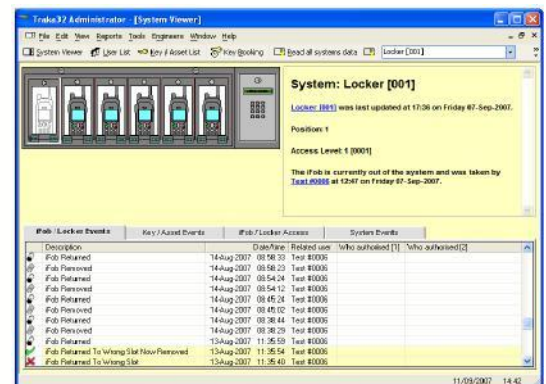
Traka32 Administrator - [System Viewer]

File Edit View Reports Tools Engineers Window Help

System Viewer | User List | Key / Asset List | Key Booking | Read all systems data | Locker [001]

System: Locker [001]

Locker [001] was last updated at 17:36 on Friday 07-Sep-2007.

Position: 1

Access Level: 1 [0001]

The iFob is currently out of the system and was taken by Test #0006 at 12:47 on Friday 07-Sep-2007.

iFob / Locker Events | Key / Asset Events | iFob / Locker Access | System Events

| Description | Date/time | Related user | Who authorised [1] | Who authorised [2] |
|---|---|---|---|---|
| iFob Returned | 14-Aug-2007 08:58:33 | Test #0006 | | |
| iFob Removed | 14-Aug-2007 08:58:23 | Test #0006 | | |
| iFob Returned | 14-Aug-2007 08:54:24 | Test #0006 | | |
| iFob Removed | 14-Aug-2007 08:54:12 | Test #0006 | | |
| iFob Returned | 14-Aug-2007 08:45:24 | Test #0006 | | |
| iFob Removed | 14-Aug-2007 08:45:02 | Test #0006 | | |
| iFob Returned | 14-Aug-2007 08:38:44 | Test #0006 | | |
| iFob Removed | 14-Aug-2007 08:38:29 | Test #0006 | | |
| iFob Returned | 13-Aug-2007 11:35:59 | Test #0006 | | |
| iFob Returned To Wrong Slot Now Removed | 13-Aug-2007 11:35:54 | Test #0006 | | |
| iFob Returned To Wrong Slot | 13-Aug-2007 11:35:40 | Test #0006 | | |

11/09/2007 14:42